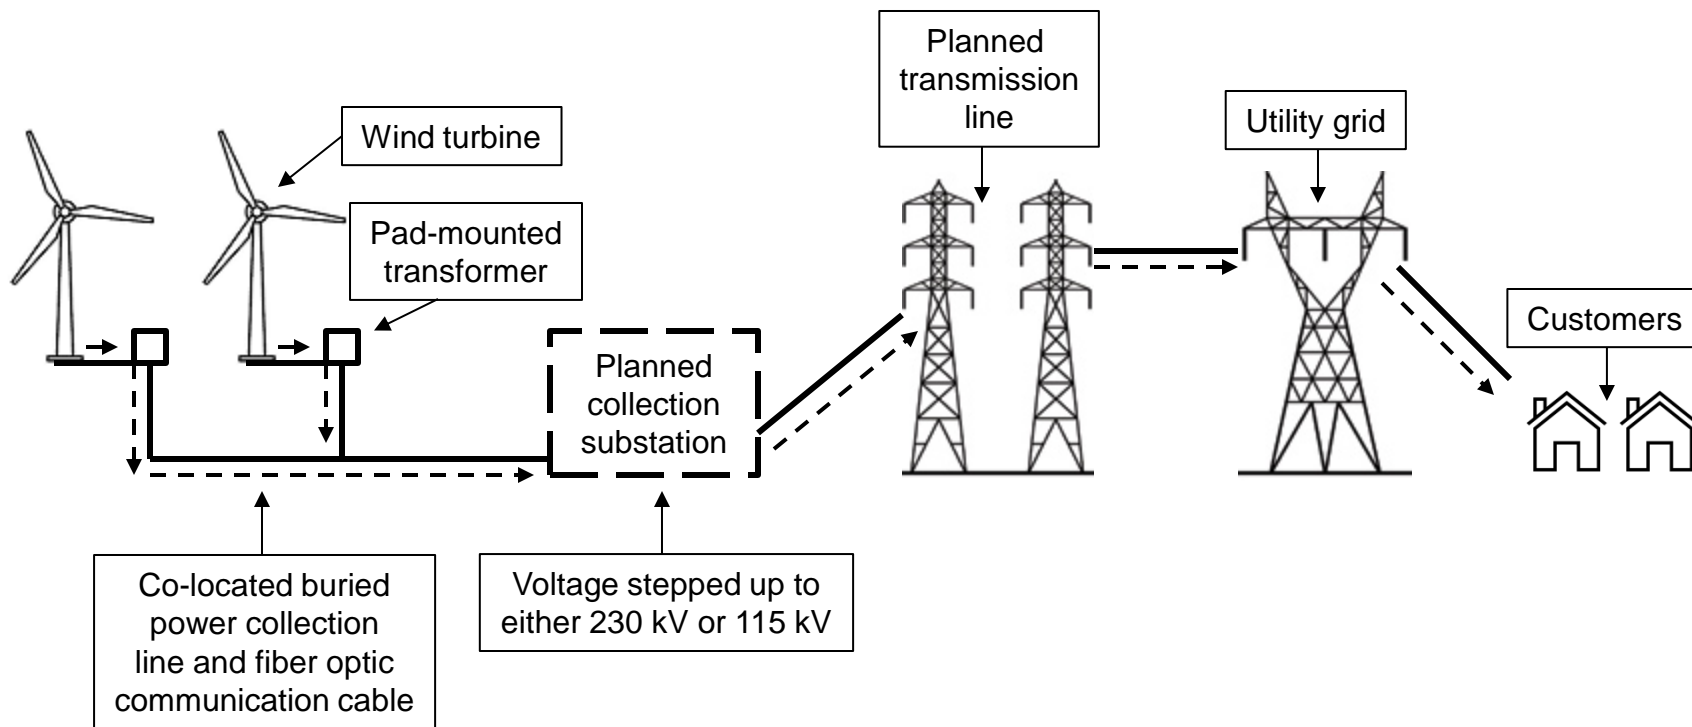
Wind turbine

Pad-mounted transformer

Planned collection substation

Planned transmission line

Utility grid

Customers

Co-located buried power collection line and fiber optic communication cable

Voltage stepped up to either 230 kV or 115 kV